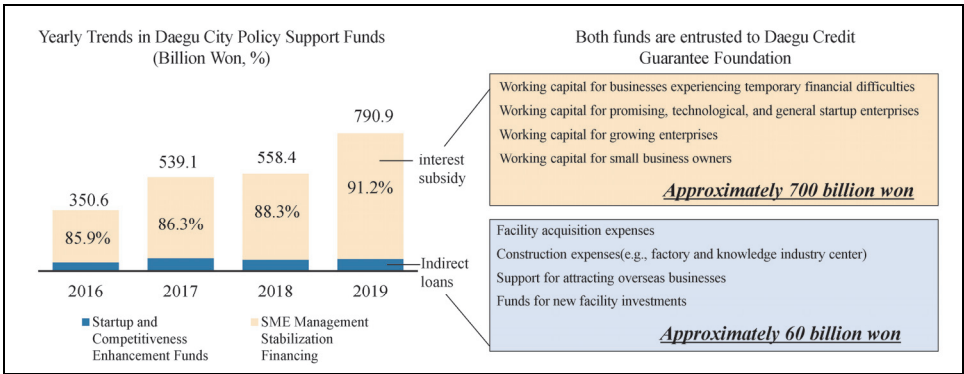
Yearly Trends in Daegu City Policy Support Funds
(Billion Won, %)

350.6
85.9%
539.1
86.3%
558.4
88.3%
790.9
91.2%

interest subsidy

Indirect loans

2016
2017
2018
2019

Startup and Competitiveness Enhancement Funds
SME Management Stabilization Financing

Both funds are entrusted to Daegu Credit Guarantee Foundation

Working capital for businesses experiencing temporary financial difficulties
Working capital for promising, technological, and general startup enterprises
Working capital for growing enterprises
Working capital for small business owners

Approximately 700 billion won

Facility acquisition expenses
Construction expenses(e.g., factory and knowledge industry center)
Support for attracting overseas businesses
Funds for new facility investments

Approximately 60 billion won